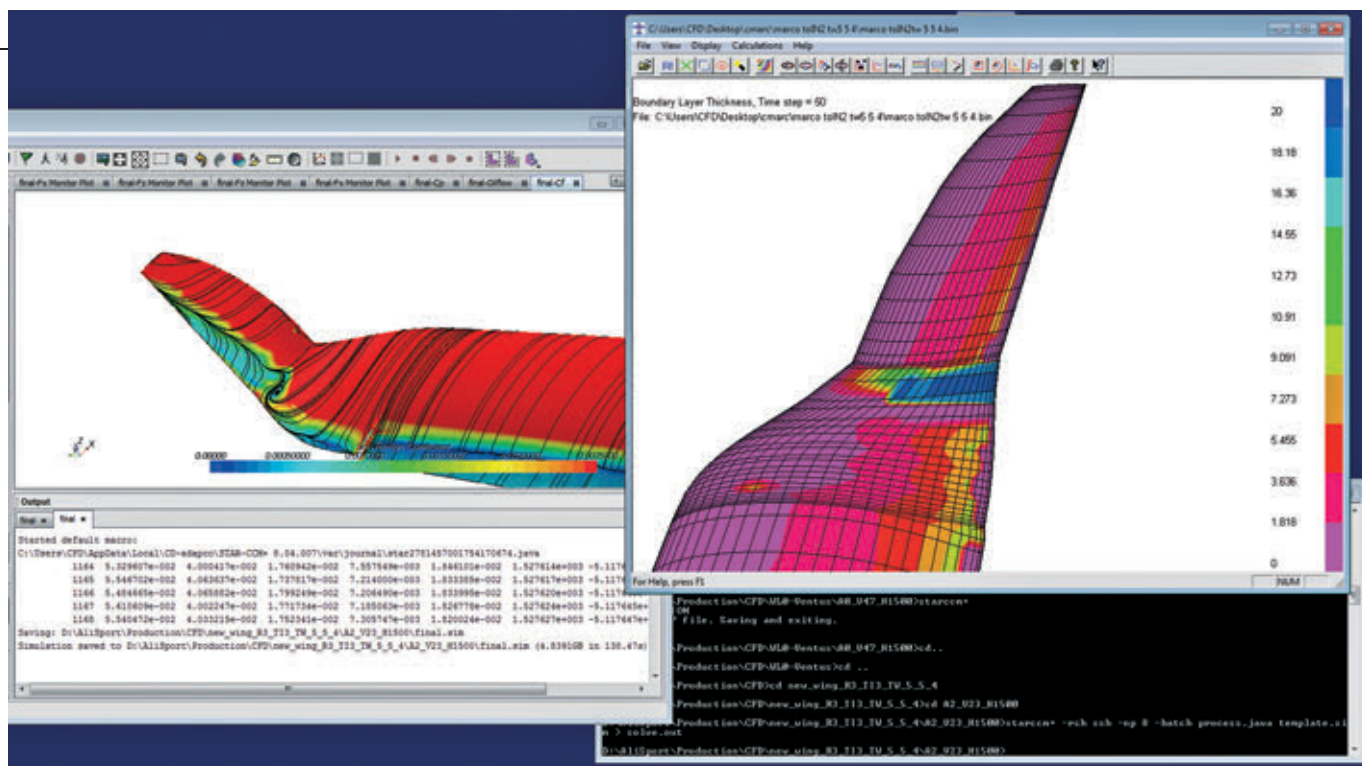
C:\Users\CFD\Desktop\cmarc\marco tolN2 tw5 5 4\marco tolN2tw 5 5 4.bin

File View Display Calculations Help

Boundary Layer Thickness, Time step = 60
File: C:\Users\CFD\Desktop\cmarc\marco tolN2 tw5 5 4\marco tolN2tw 5 5 4.bin

20
18.18
16.36
14.55
12.73
10.91
9.091
7.273
5.455
3.636
1.818
0

For Help, press F1

NUM

final-Fx Monitor Plot | final-Fz Monitor Plot | final-Fz Monitor Plot | final-Fx Monitor Plot | final-Cp | final-Cf|flow | final-Cf

0.000000 0.00050000 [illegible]

Output

Stop | final

Started default macro:
C:\Users\CFD\AppData\Local\CD-adapco\STAR-CCM+ 8.04.007\var\journal\star2761457001754170676.java
1164 5.329607e-002 4.000417e-002 1.760942e-002 7.557549e-003 1.846101e-002 1.527614e-003 -5.117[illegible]
1165 5.546702e-002 4.063637e-002 1.737817e-002 7.214000e-003 1.833385e-002 1.527617e-003 -5.117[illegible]
1166 5.484665e-002 4.065882e-002 1.799249e-002 7.206490e-003 1.833995e-002 1.527620e-003 -5.117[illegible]
1167 5.410609e-002 4.002247e-002 1.771734e-002 7.185063e-003 1.826778e-002 1.527624e-003 -5.117645e+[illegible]
1168 5.540472e-002 4.033218e-002 1.752341e-002 7.309747e-003 1.820024e-002 1.527627e-003 -5.117647e+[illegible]
Saving: D:\AliSport\Production\CFD\new_wing_R3_TI3_TW_5_5_4\A2_V23_H1500\final.sim
Simulation saved to D:\AliSport\Production\CFD\new_wing_R3_TI3_TW_5_5_4\A2_V23_H1500\final.sim (6.8391GB in 130.47s)

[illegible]Production\CFD\AL@-Ventus\A0_V47_H1500>starccm+
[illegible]OM
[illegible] file. Saving and exiting.
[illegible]Production\CFD\AL@-Ventus\A0_V47_H1500>cd..
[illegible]Production\CFD\AL@-Ventus>cd ..
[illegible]Production\CFD>cd new_wing_R3_TI3_TW_5_5_4
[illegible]Production\CFD\new_wing_R3_TI3_TW_5_5_4>cd A2_V23_H1500
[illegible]Production\CFD\new_wing_R3_TI3_TW_5_5_4\A2_V23_H1500>starccm+ -rsh ssh -np 8 -batch process.java template.si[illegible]
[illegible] > solve.out
D:\AliSport\Production\CFD\new_wing_R3_TI3_TW_5_5_4\A2_V23_H1500>